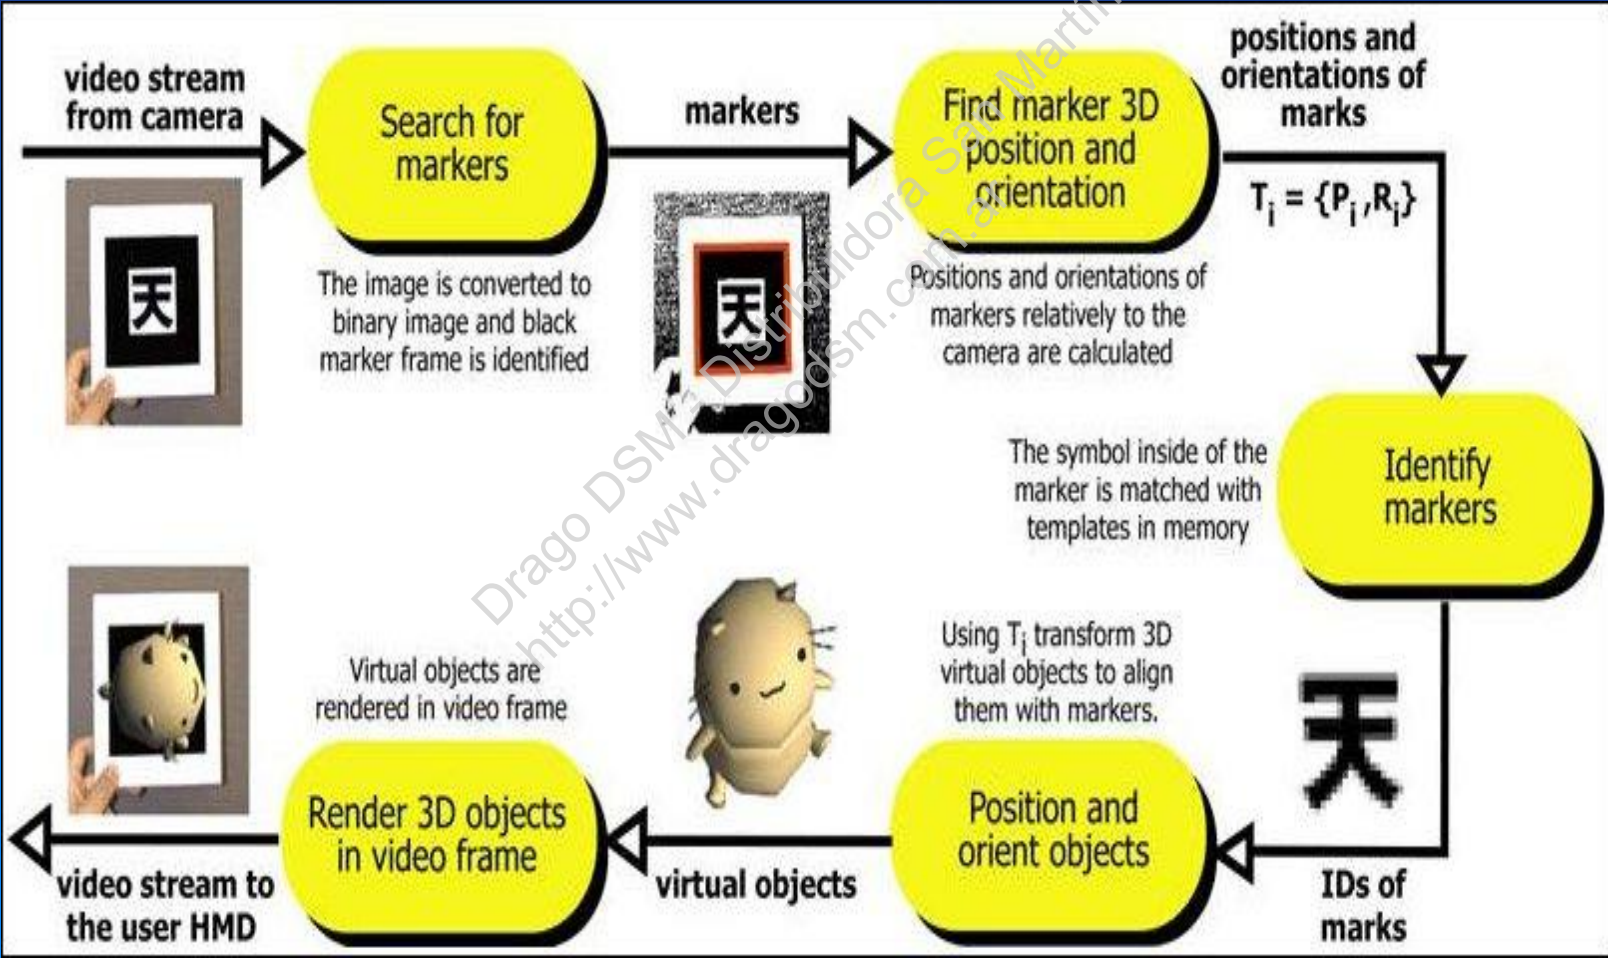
video stream from camera

Search for markers

The image is converted to binary image and black marker frame is identified

markers

Find marker 3D position and orientation

Positions and orientations of markers relatively to the camera are calculated

positions and orientations of marks

$T_i = \{P_i, R_i\}$

Identify markers

The symbol inside of the marker is matched with templates in memory

天

天

天

IDs of marks

Position and orient objects

Using $T_i$ transform 3D virtual objects to align them with markers.

virtual objects

Render 3D objects in video frame

Virtual objects are rendered in video frame

video stream to the user HMD

Drago DSM - Distribuidora San Martin
http://www.dragodsm.com.ar